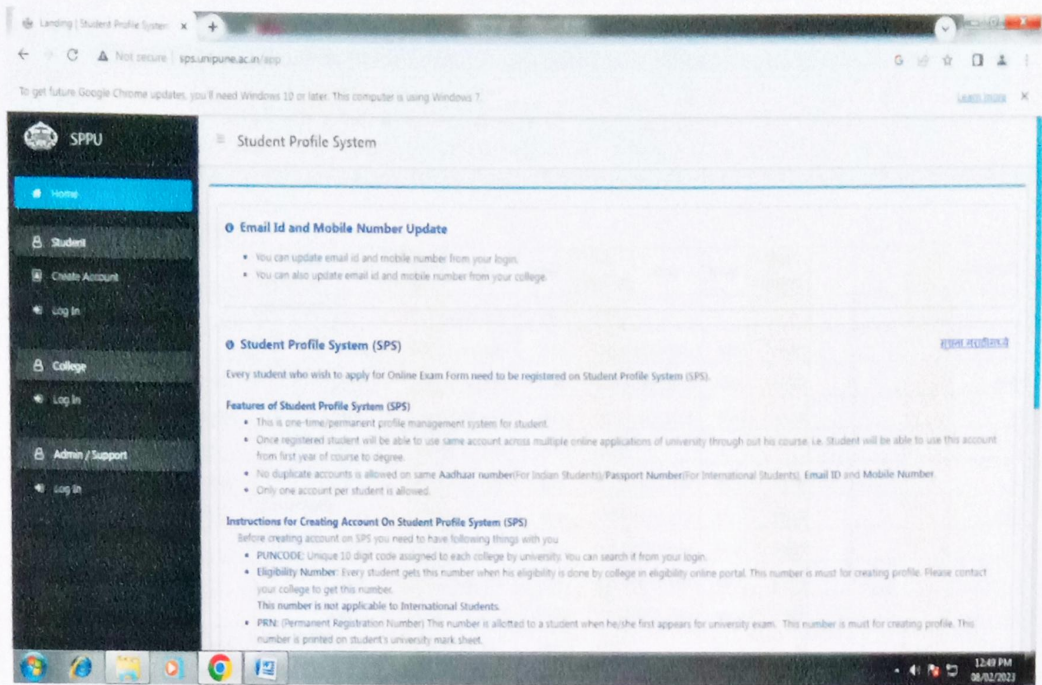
Landing | Student Profile System ×

Not secure | sps.unipune.ac.in/app

To get future Google Chrome updates, you'll need Windows 10 or later. This computer is using Windows 7.

Learn more ×

SPPU

Student Profile System

Home

Student

Create Account

Log In

College

Log In

Admin / Support

Log In

Email Id and Mobile Number Update

- You can update email id and mobile number from your login.
- You can also update email id and mobile number from your college.

Student Profile System (SPS)

सूचना मराठीमध्ये

Every student who wish to apply for Online Exam Form need to be registered on Student Profile System (SPS).

Features of Student Profile System (SPS)

- This is one-time/permanent profile management system for student.
- Once registered student will be able to use same account across multiple online applications of university through out his course, i.e. Student will be able to use this account from first year of course to degree.
- No duplicate accounts is allowed on same Aadhaar number(For Indian Students)/Passport Number(For International Students), Email ID and Mobile Number.
- Only one account per student is allowed.

Instructions for Creating Account On Student Profile System (SPS)

Before creating account on SPS you need to have following things with you

- PUNCODE: Unique 10 digit code assigned to each college by university. You can search it from your login.
- Eligibility Number: Every student gets this number when his eligibility is done by college in eligibility online portal. This number is must for creating profile. Please contact your college to get this number.
This number is not applicable to International Students.
- PRN: (Permanent Registration Number) This number is allotted to a student when he/she first appears for university exam. This number is must for creating profile. This number is printed on student's university mark sheet.

12:49 PM
08/02/2023